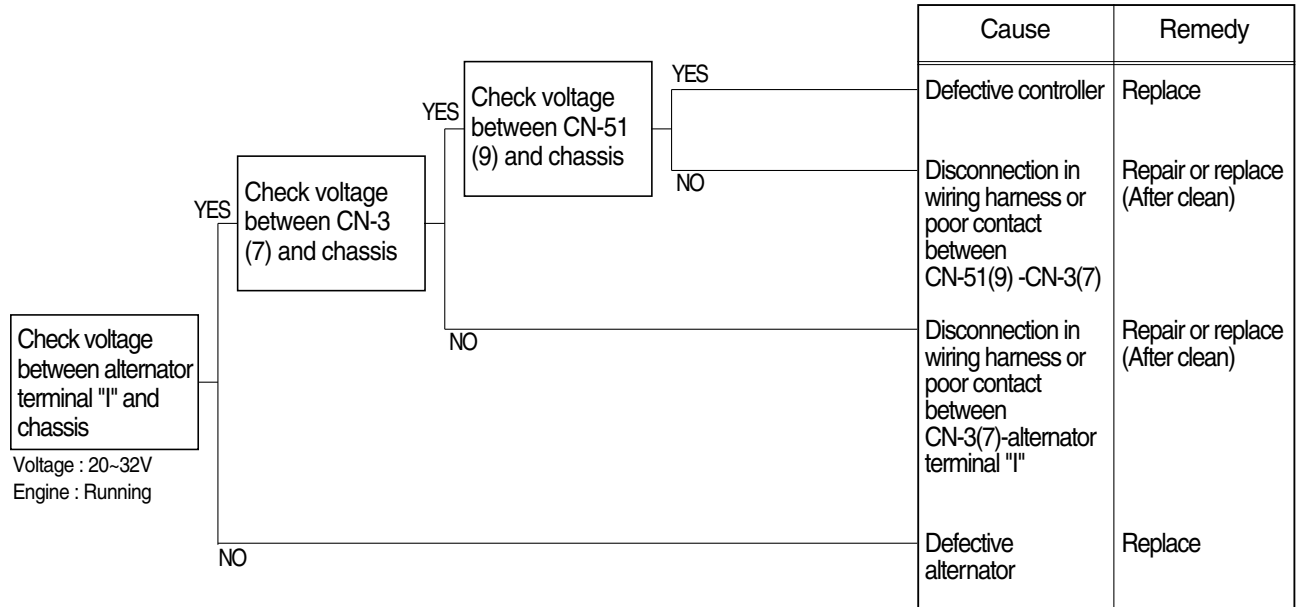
Cause

Remedy

Check voltage between alternator terminal "I" and chassis

Voltage : 20~32V
Engine : Running

YES

Check voltage between CN-3 (7) and chassis

YES

Check voltage between CN-51 (9) and chassis

YES

Defective controller

Replace

NO

Disconnection in wiring harness or poor contact between CN-51(9) -CN-3(7)

Repair or replace (After clean)

NO

Disconnection in wiring harness or poor contact between CN-3(7)-alternator terminal "I"

Repair or replace (After clean)

NO

Defective alternator

Replace